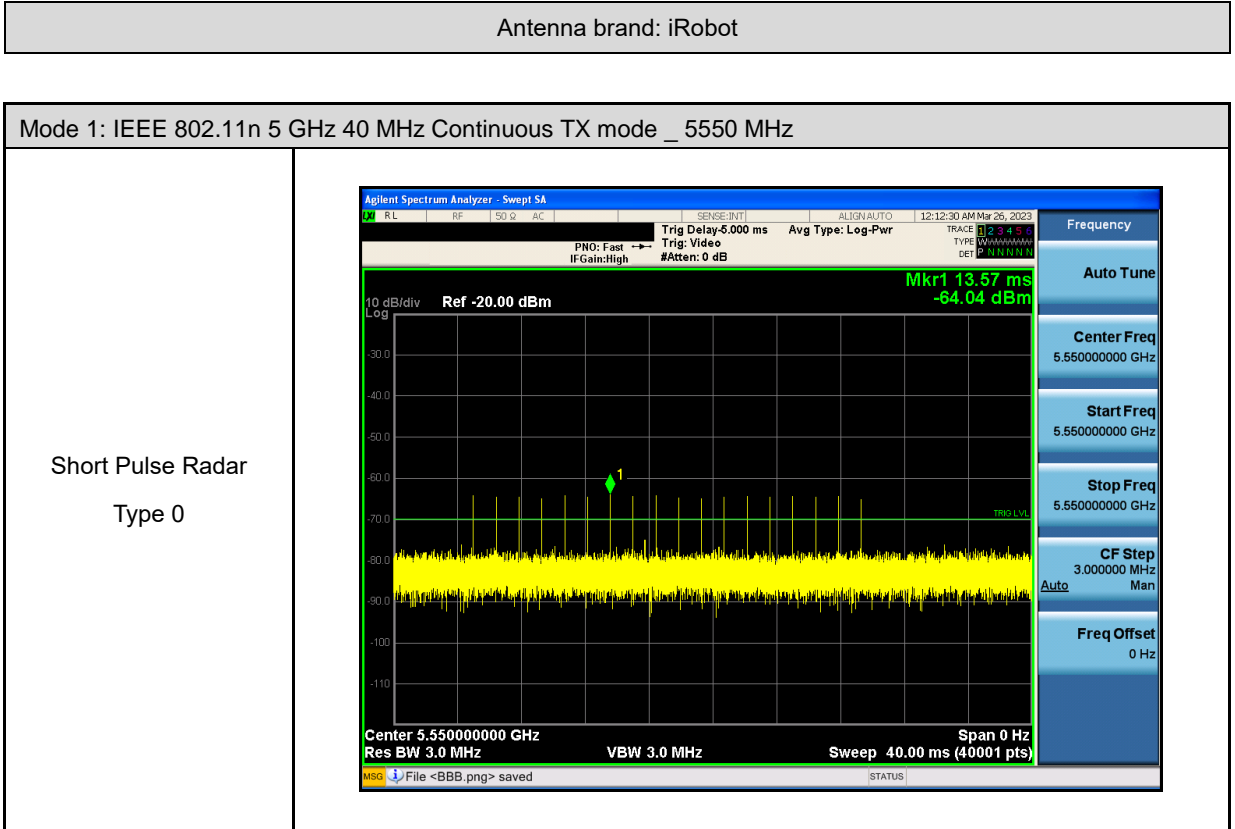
Antenna brand: iRobot

Mode 1: IEEE 802.11n 5 GHz 40 MHz Continuous TX mode _ 5550 MHz

| Short Pulse Radar Type 0 | |
|---|---|

Agilent Spectrum Analyzer - Swept SA

RL RF 50 Ω AC SENSE:INT ALIGN AUTO 12:12:30 AM Mar 26, 2023

Trig Delay-5.000 ms Avg Type: Log-Pwr TRACE 1 2 3 4 5 6

PNO: Fast Trig: Video TYPE

IFGain:High #Atten: 0 dB DET P N N N N N

Frequency

Mkr1 13.57 ms
-64.04 dBm

10 dB/div Ref -20.00 dBm
Log

-30.0
-40.0
-50.0
-60.0
-70.0
-80.0
-90.0
-100
-110

1

TRIG LVL

Center 5.550000000 GHz Span 0 Hz
Res BW 3.0 MHz VBW 3.0 MHz Sweep 40.00 ms (40001 pts)

Auto Tune

Center Freq
5.550000000 GHz

Start Freq
5.550000000 GHz

Stop Freq
5.550000000 GHz

CF Step
3.000000 MHz
Auto Man

Freq Offset
0 Hz

MSG File <BBB.png> saved STATUS